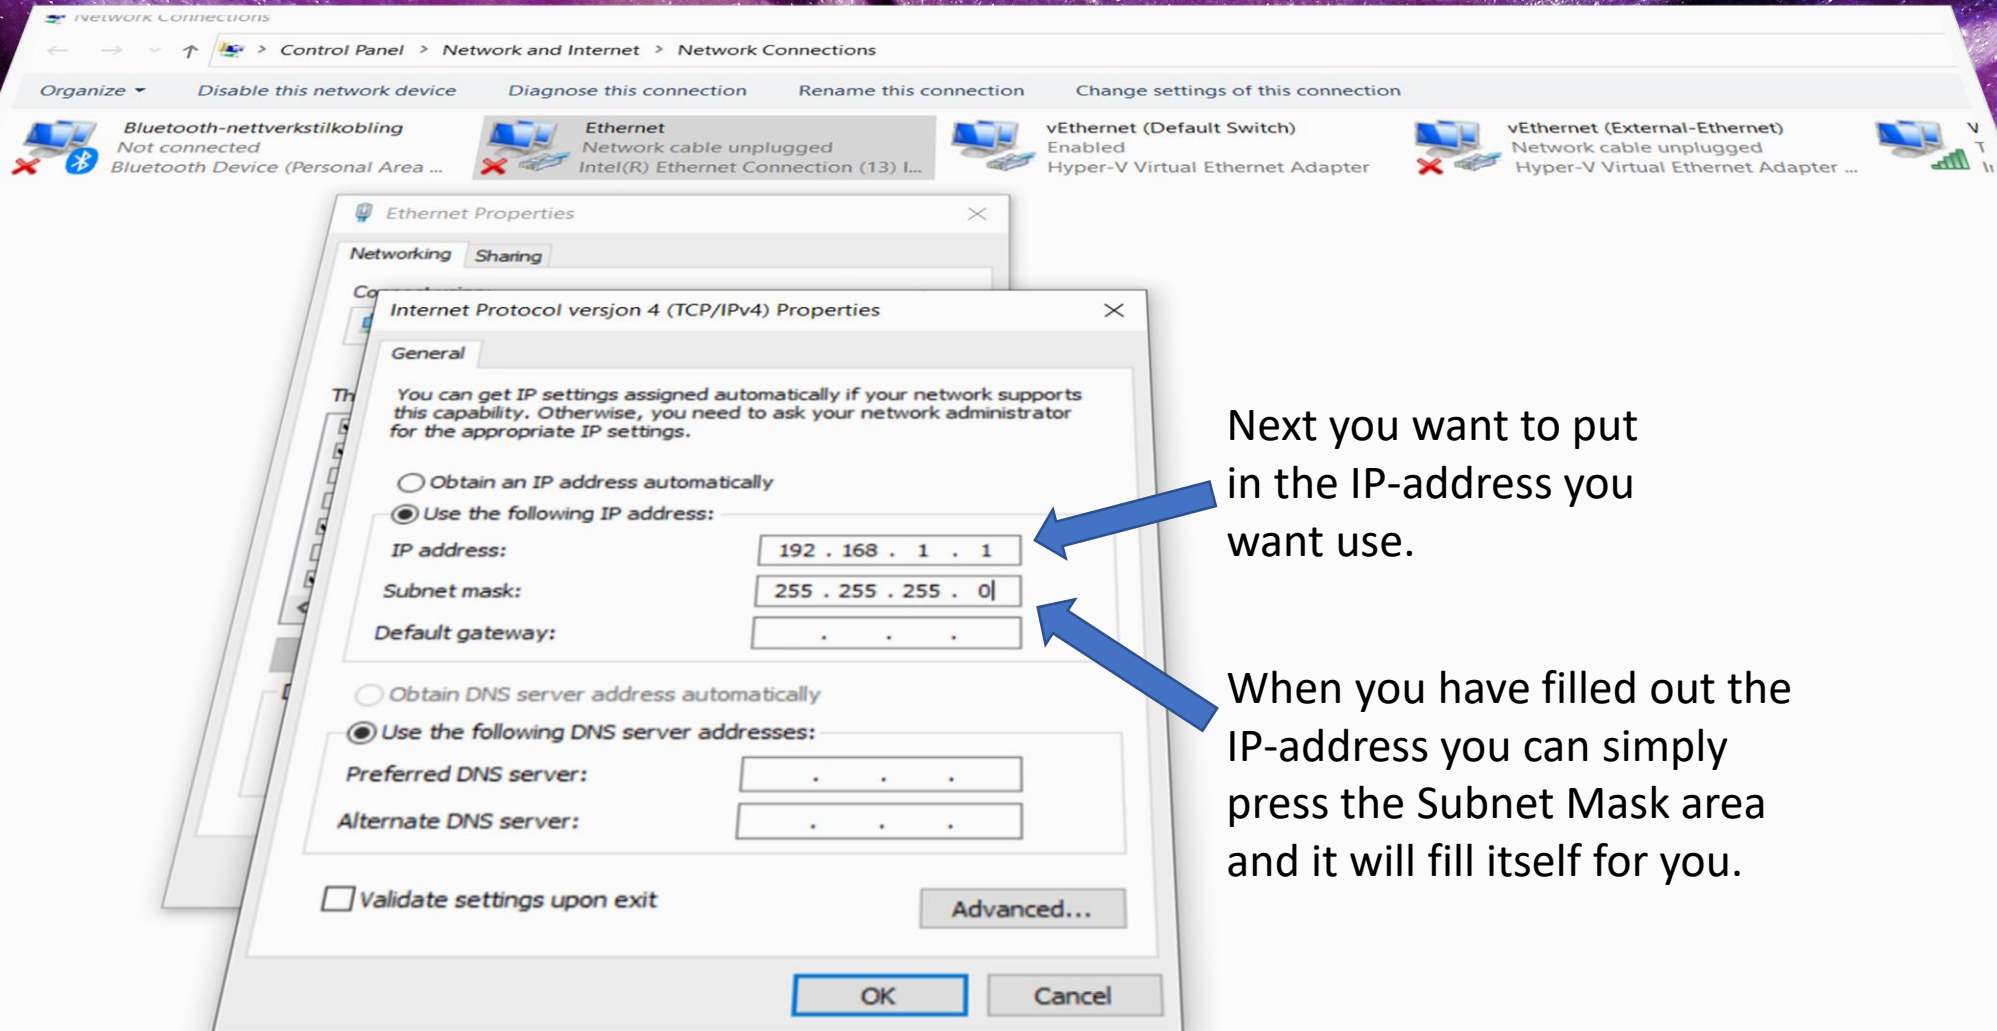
Network Connections

Control Panel > Network and Internet > Network Connections

Organize ▾ Disable this network device Diagnose this connection Rename this connection Change settings of this connection

Bluetooth-nettverkstilkobling
Not connected
Bluetooth Device (Personal Area ...

Ethernet
Network cable unplugged
Intel(R) Ethernet Connection (13) I...

vEthernet (Default Switch)
Enabled
Hyper-V Virtual Ethernet Adapter

vEthernet (External-Ethernet)
Network cable unplugged
Hyper-V Virtual Ethernet Adapter ...

V
T
I

Ethernet Properties

Networking Sharing

Co

Th

Internet Protocol versjon 4 (TCP/IPv4) Properties

General

You can get IP settings assigned automatically if your network supports this capability. Otherwise, you need to ask your network administrator for the appropriate IP settings.

Obtain an IP address automatically
Use the following IP address:
IP address: 192 . 168 . 1 . 1
Subnet mask: 255 . 255 . 255 . 0
Default gateway: . . .

Obtain DNS server address automatically
Use the following DNS server addresses:
Preferred DNS server: . . .
Alternate DNS server: . . .

Validate settings upon exit Advanced...

OK Cancel

Next you want to put in the IP-address you want use.

When you have filled out the IP-address you can simply press the Subnet Mask area and it will fill itself for you.